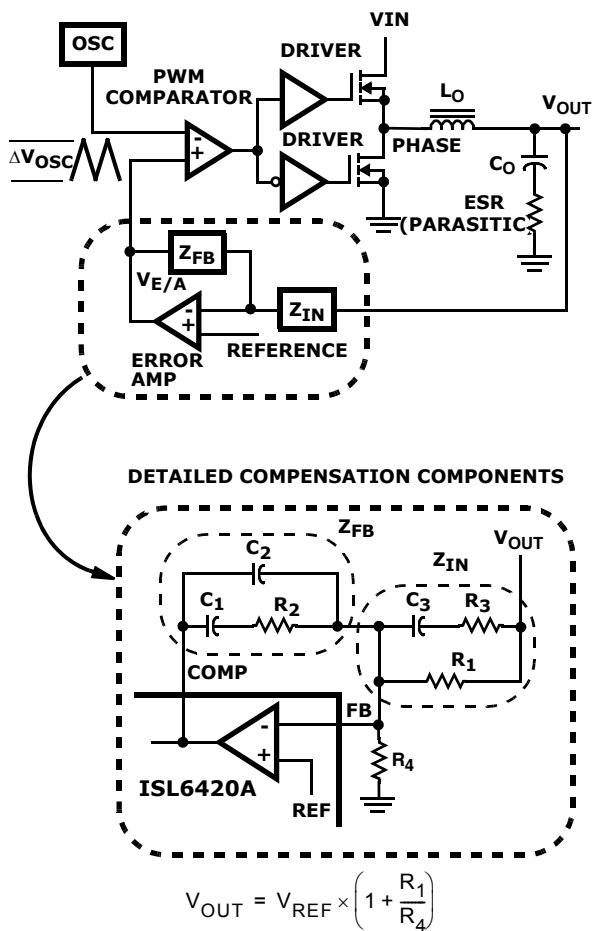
OSC
VIN
PWM COMPARATOR
DRIVER
$L_O$
$V_{OUT}$
$\Delta V_{OSC}$
-
+
DRIVER
PHASE
$C_O$
ESR (PARASITIC)
$Z_{FB}$
$V_{E/A}$
-
+
$Z_{IN}$
ERROR AMP
REFERENCE

DETAILED COMPENSATION COMPONENTS

$Z_{FB}$
$C_2$
$V_{OUT}$
$Z_{IN}$
$C_1$
$R_2$
$C_3$
$R_3$
COMP
$R_1$
FB
-
+
$R_4$
ISL6420A
REF

$V_{OUT} = V_{REF} \times \left(1 + \frac{R_1}{R_4}\right)$